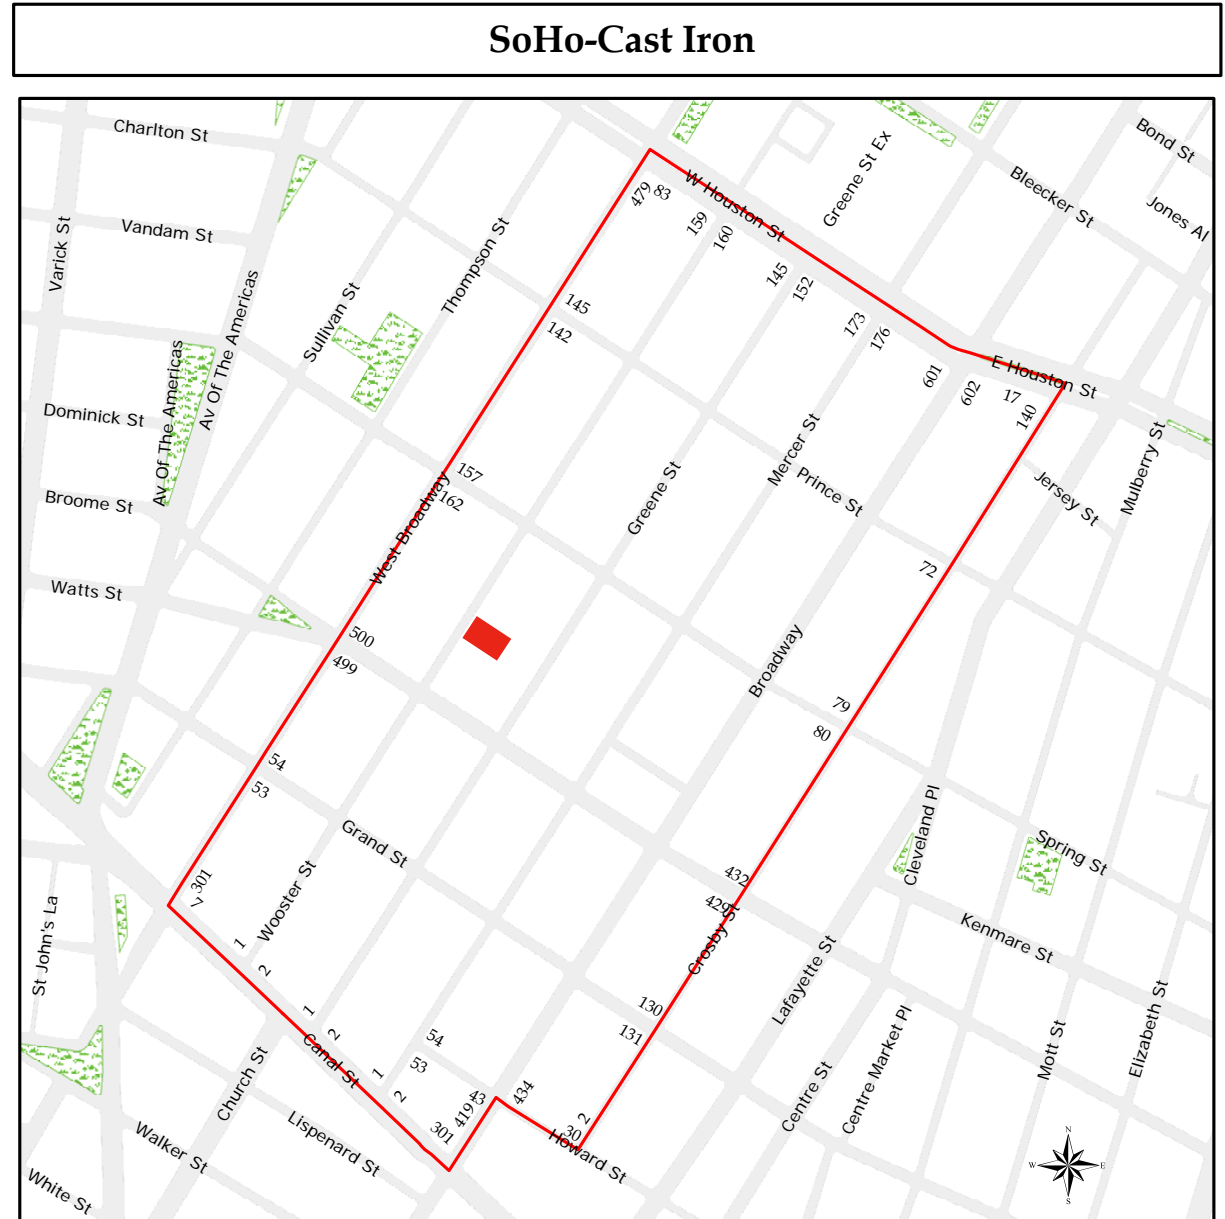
SoHo-Cast Iron

Charlton St
Vandam St
Varick St
Av Of The Americas
Av Of The Americas
Sullivan St
Thompson St
Dominick St
Broome St
Watts St
West Broadway
Greene St Ex
Bond St
Bleecker St
Jones Al
W Houston St
479
83
159
160
145
152
173
176
145
142
601
602
E Houston St
17
140
Mulberry St
Jersey St
157
162
Greene St
Mercer St
Prince St
72
500
499
Broadway
79
80
54
53
Grand St
Cleveland Pl
Spring St
301
Wooster St
432
429
Crosby St
Kenmare St
1
2
St John's La
Lafayette St
130
131
1
2
54
53
Canal St
1
2
43
419
434
301
30
2
Howard St
Church St
Centre St
Centre Market Pl
Mott St
Elizabeth St
Walker St
Lispenard St
White St
N
W
E
S